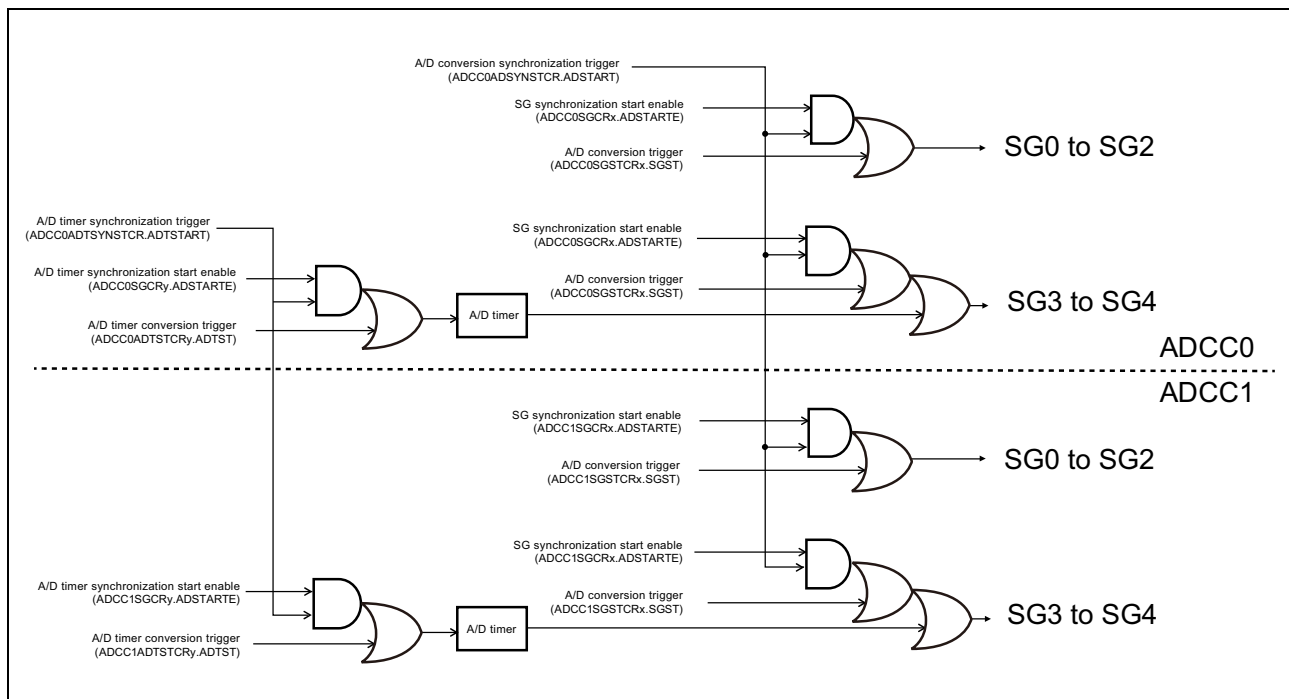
A/D conversion synchronization trigger
(ADCC0ADSYNSTCR.ADSTART)

SG synchronization start enable
(ADCC0SGCRx.ADSTARTE)

A/D conversion trigger
(ADCC0SGSTCRx.SGST)

SG0 to SG2

A/D timer synchronization trigger
(ADCC0ADTSYNSTCR.ADTSTART)

SG synchronization start enable
(ADCC0SGCRx.ADSTARTE)

A/D timer synchronization start enable
(ADCC0SGCRy.ADSTARTE)

A/D conversion trigger
(ADCC0SGSTCRx.SGST)

A/D timer

SG3 to SG4

A/D timer conversion trigger
(ADCC0ADTSTCRy.ADTST)

ADCC0

ADCC1

SG synchronization start enable
(ADCC1SGCRx.ADSTARTE)

A/D conversion trigger
(ADCC1SGSTCRx.SGST)

SG0 to SG2

SG synchronization start enable
(ADCC1SGCRx.ADSTARTE)

A/D timer synchronization start enable
(ADCC1SGCRy.ADSTARTE)

A/D conversion trigger
(ADCC1SGSTCRx.SGST)

A/D timer

SG3 to SG4

A/D timer conversion trigger
(ADCC1ADTSTCRy.ADTST)